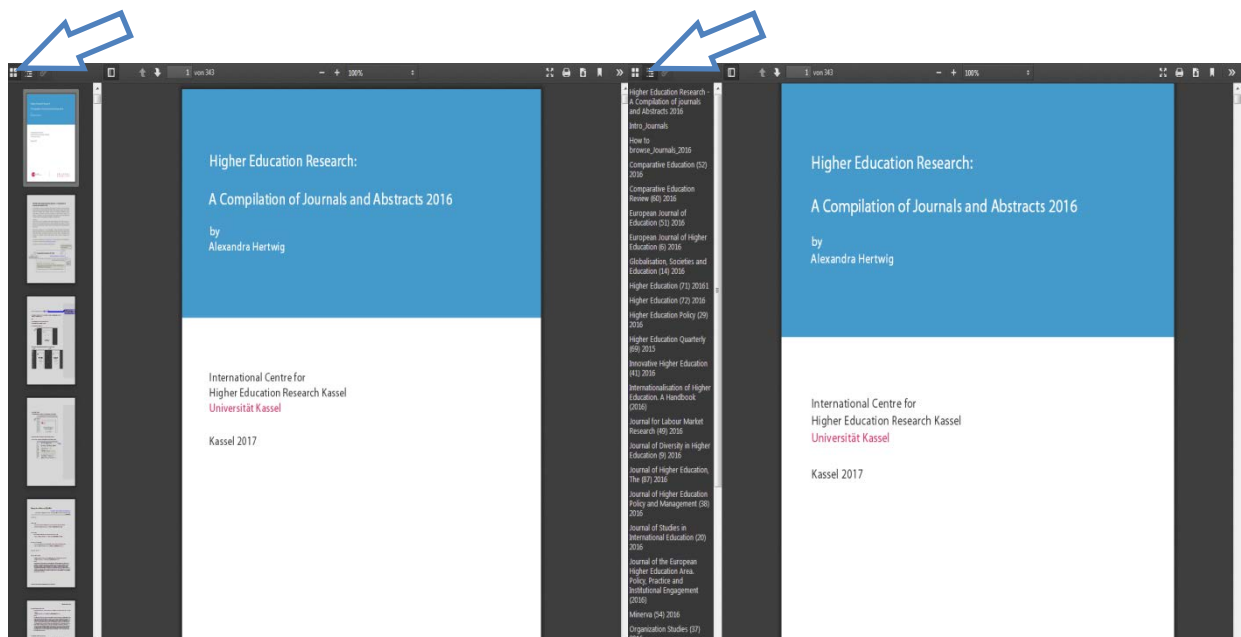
1 von 343

100%

Higher Education Research:

A Compilation of Journals and Abstracts 2016

by
Alexandra Hertwig

International Centre for
Higher Education Research Kassel
Universität Kassel

Kassel 2017

1 von 343

100%

Higher Education Research - A Compilation of journals and Abstracts 2016
Intro_Journals
How to browse_Journals_2016
Comparative Education (52) 2016
Comparative Education Review (60) 2016
European Journal of Education (51) 2016
European Journal of Higher Education (6) 2016
Globalisation, Societies and Education (14) 2016
Higher Education (71) 20161
Higher Education (72) 2016
Higher Education Policy (29) 2016
Higher Education Quarterly (69) 2015
Innovative Higher Education (41) 2016
Internationalisation of Higher Education. A Handbook (2016)
Journal for Labour Market Research (49) 2016
Journal of Diversity in Higher Education (9) 2016
Journal of Higher Education, The (87) 2016
Journal of Higher Education Policy and Management (38) 2016
Journal of Studies in International Education (20) 2016
Journal of the European Higher Education Area. Policy, Practice and Institutional Engagement (2016)
Minerva (54) 2016
Organization Studies (37)

Higher Education Research:

A Compilation of Journals and Abstracts 2016

by
Alexandra Hertwig

International Centre for
Higher Education Research Kassel
Universität Kassel

Kassel 2017